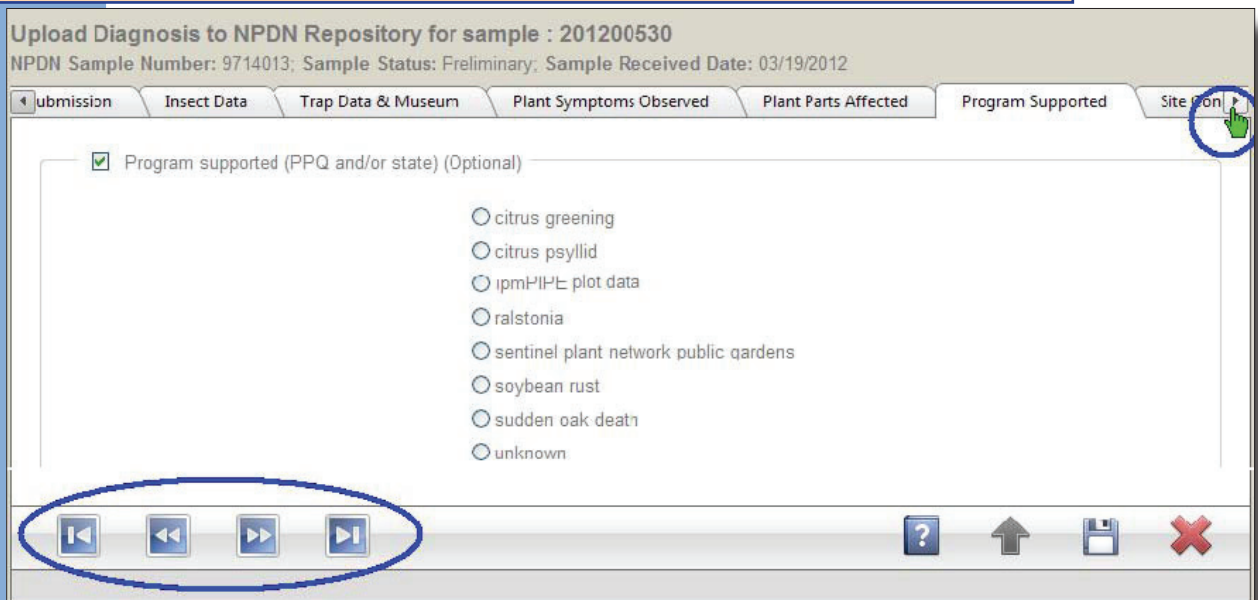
Upload Diagnosis to NPDN Repository for sample : 201200530

NPDN Sample Number: 9714013; Sample Status: Preliminary; Sample Received Date: 03/19/2012

ubmission | Insect Data | Trap Data & Museum | Plant Symptoms Observed | Plant Parts Affected | Program Supported | Site Con

Program supported (PPQ and/or state) (Optional)

citrus greening

citrus psyllid

ipmPIPE plot data

ralstonia

sentinel plant network public gardens

soybean rust

sudden oak death

unknown

?